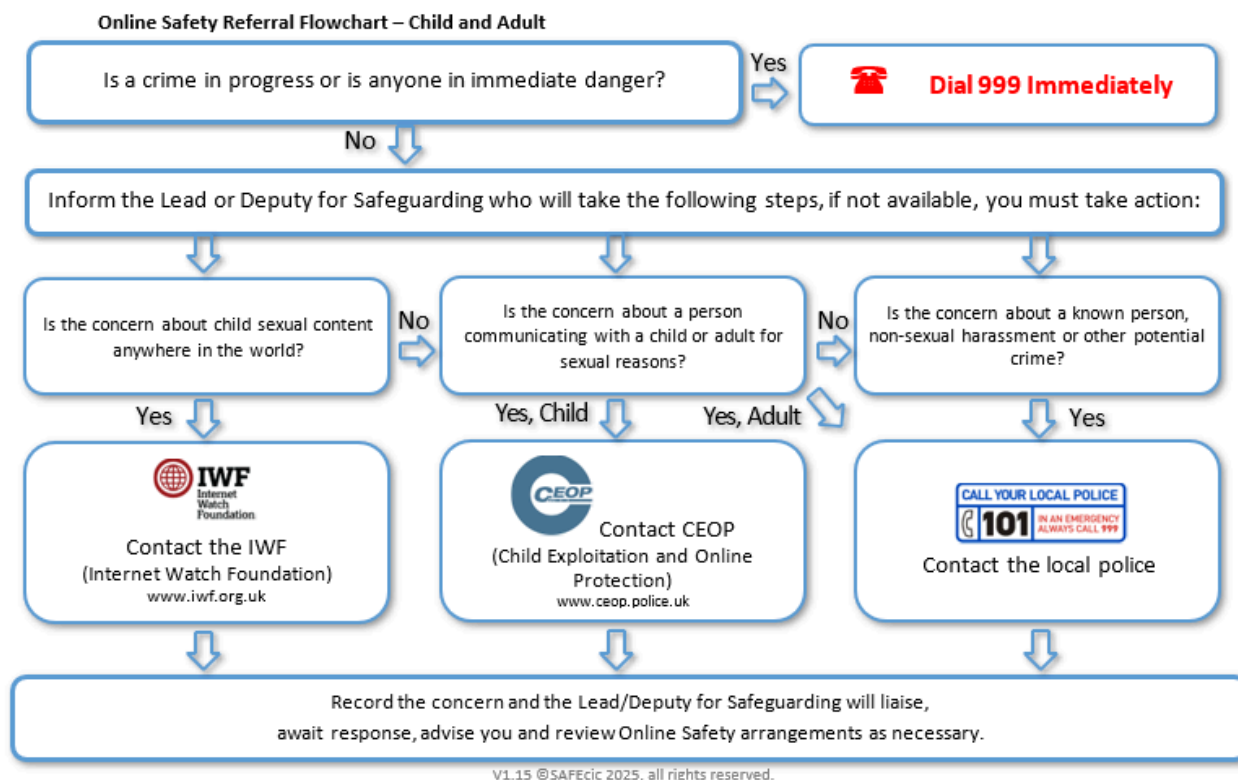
Online Safety Referral Flowchart – Child and Adult

Is a crime in progress or is anyone in immediate danger?

Yes

Dial 999 Immediately

No

Inform the Lead or Deputy for Safeguarding who will take the following steps, if not available, you must take action:

Is the concern about child sexual content anywhere in the world?

No

Is the concern about a person communicating with a child or adult for sexual reasons?

No

Is the concern about a known person, non-sexual harassment or other potential crime?

Yes

Yes, Child

Yes, Adult

Yes

IWF Internet Watch Foundation

Contact the IWF (Internet Watch Foundation) www.iwf.org.uk

CEOP

Contact CEOP (Child Exploitation and Online Protection) www.ceop.police.uk

CALL YOUR LOCAL POLICE 101 IN AN EMERGENCY ALWAYS CALL 999

Contact the local police

Record the concern and the Lead/Deputy for Safeguarding will liaise, await response, advise you and review Online Safety arrangements as necessary.

V1.15 ©SAFEcic 2025, all rights reserved.